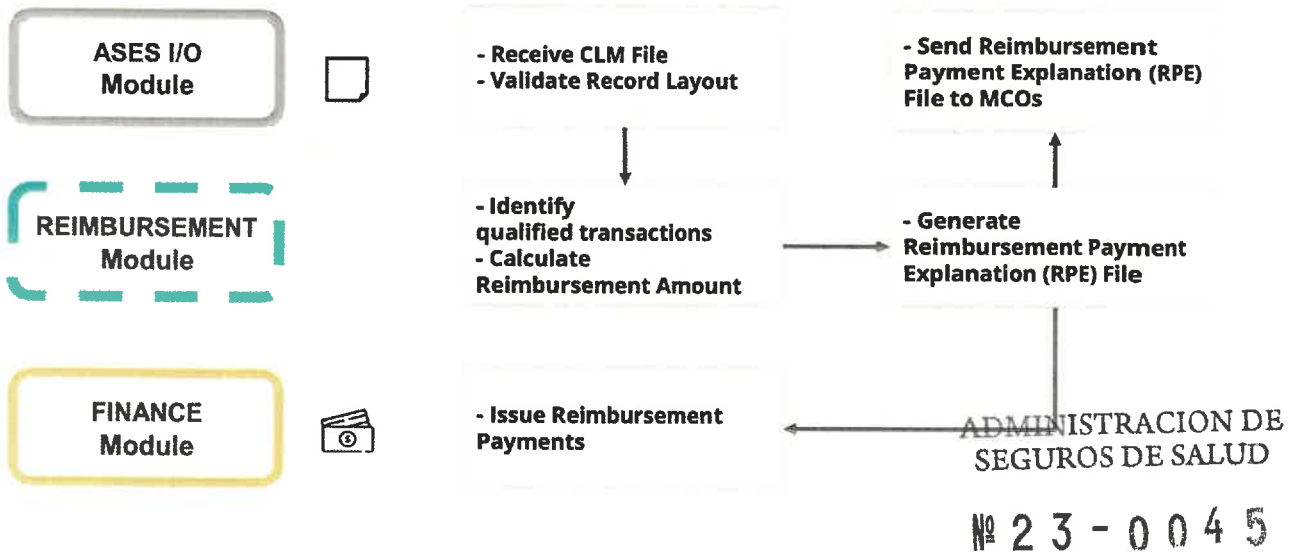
ASES I/O Module

- Receive CLM File
- Validate Record Layout

- Send Reimbursement Payment Explanation (RPE) File to MCOs

REIMBURSEMENT Module

- Identify qualified transactions
- Calculate Reimbursement Amount

- Generate Reimbursement Payment Explanation (RPE) File

FINANCE Module

- Issue Reimbursement Payments

ADMINISTRACION DE SEGUROS DE SALUD

№ 23 - 0045